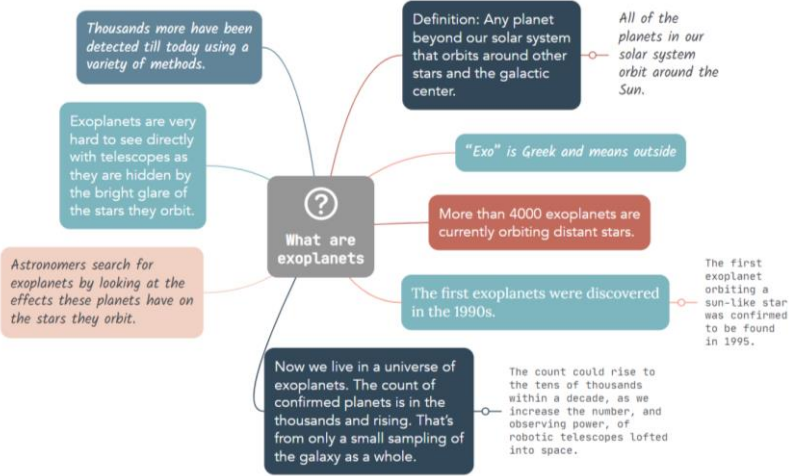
?
What are exoplanets

Definition: Any planet beyond our solar system that orbits around other stars and the galactic center.

All of the planets in our solar system orbit around the Sun.

"Exo" is Greek and means outside

More than 4000 exoplanets are currently orbiting distant stars.

The first exoplanets were discovered in the 1990s.

The first exoplanet orbiting a sun-like star was confirmed to be found in 1995.

Now we live in a universe of exoplanets. The count of confirmed planets is in the thousands and rising. That's from only a small sampling of the galaxy as a whole.

The count could rise to the tens of thousands within a decade, as we increase the number, and observing power, of robotic telescopes lofted into space.

Thousands more have been detected till today using a variety of methods.

Exoplanets are very hard to see directly with telescopes as they are hidden by the bright glare of the stars they orbit.

Astronomers search for exoplanets by looking at the effects these planets have on the stars they orbit.